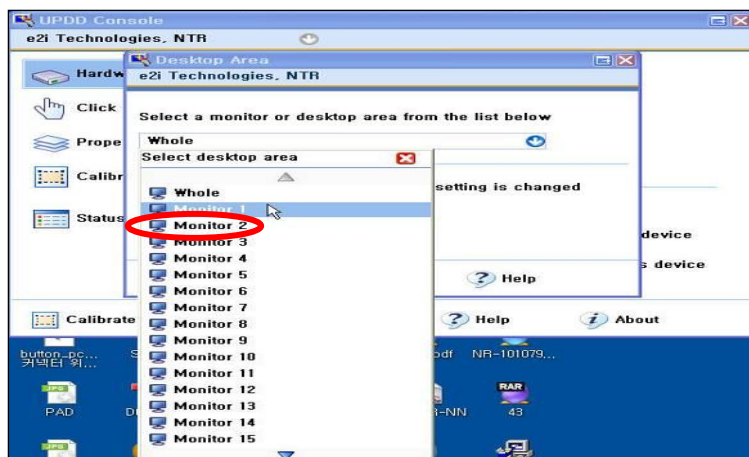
UPDD Console
e2i Technologies, NTR

Hardw
Click
Prope
Calibr
Status

Desktop Area
e2i Technologies, NTR

Select a monitor or desktop area from the list below

Whole

Select desktop area

Whole
Monitor 1
Monitor 2
Monitor 3
Monitor 4
Monitor 5
Monitor 6
Monitor 7
Monitor 8
Monitor 9
Monitor 10
Monitor 11
Monitor 12
Monitor 13
Monitor 14
Monitor 15

setting is changed

device
s device

Help

Calibrate
Help
About

button_pc...
커넥터 위...
S
odf
NR-101079...
JPG
PAD
D
RAR
R-NN
43
JPG